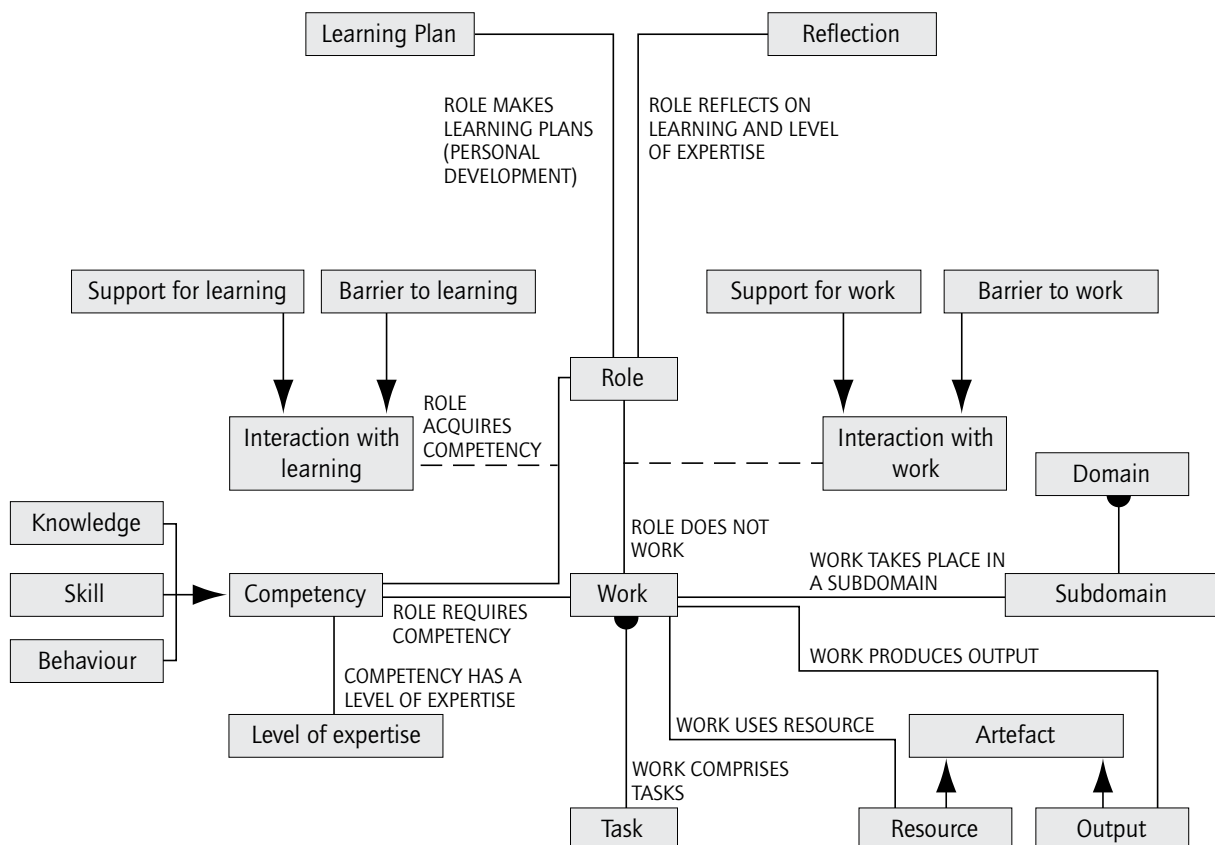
Learning Plan

Reflection

ROLE MAKES LEARNING PLANS (PERSONAL DEVELOPMENT)

ROLE REFLECTS ON LEARNING AND LEVEL OF EXPERTISE

Support for learning

Barrier to learning

Support for work

Barrier to work

Role

ROLE ACQUIRES COMPETENCY

Interaction with learning

Interaction with work

Domain

Knowledge

ROLE DOES NOT WORK

WORK TAKES PLACE IN A SUBDOMAIN

Skill

Competency

Work

Subdomain

ROLE REQUIRES COMPETENCY

Behaviour

WORK PRODUCES OUTPUT

COMPETENCY HAS A LEVEL OF EXPERTISE

WORK USES RESOURCE

Level of expertise

Artefact

WORK COMPRISES TASKS

Task

Resource

Output